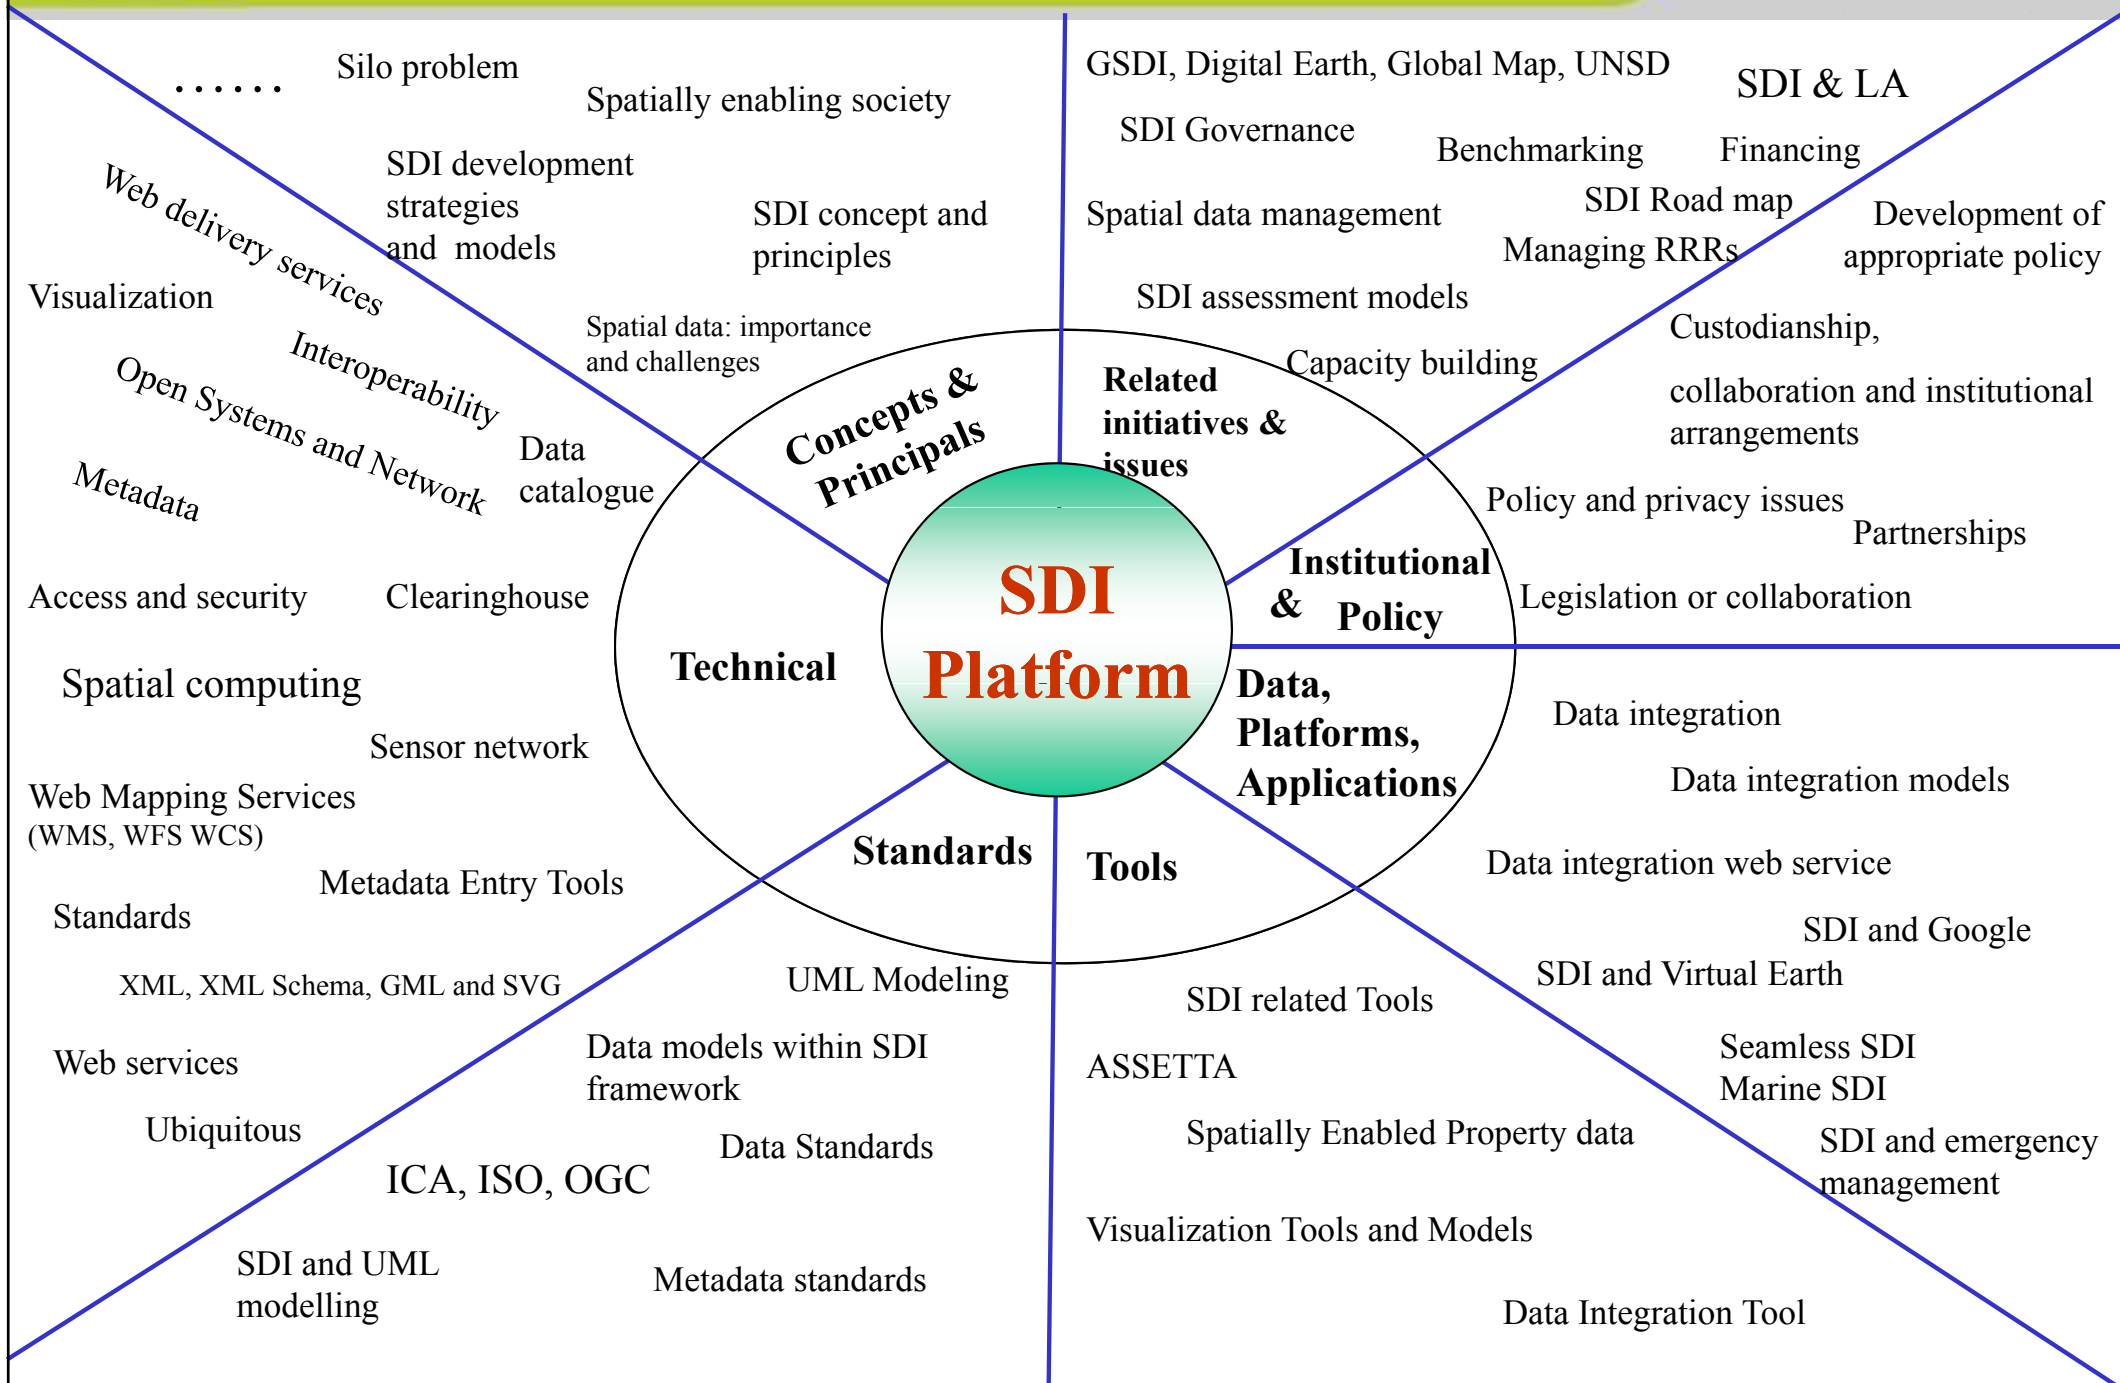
SDI Platform

Concepts & Principals

Related initiatives & issues

Institutional & Policy

Data, Platforms, Applications

Tools

Standards

Technical

……
Silo problem
Spatially enabling society
SDI development strategies and models
SDI concept and principles
Spatial data: importance and challenges
Web delivery services
Visualization
Interoperability
Open Systems and Network
Data catalogue
Metadata
Access and security
Clearinghouse
Spatial computing
Sensor network

GSDI, Digital Earth, Global Map, UNSD
SDI & LA
SDI Governance
Benchmarking
Financing
Spatial data management
SDI Road map
Managing RRRs
Development of appropriate policy
SDI assessment models
Custodianship,
Capacity building
collaboration and institutional arrangements
Policy and privacy issues
Partnerships
Legislation or collaboration

Data integration
Data integration models
Data integration web service
SDI and Google
SDI and Virtual Earth
Seamless SDI
Marine SDI
SDI and emergency management
Data Integration Tool

SDI related Tools
ASSETTA
Spatially Enabled Property data
Visualization Tools and Models

Web Mapping Services (WMS, WFS WCS)
Metadata Entry Tools
Standards
XML, XML Schema, GML and SVG
UML Modeling
Web services
Data models within SDI framework
Ubiquitous
Data Standards
ICA, ISO, OGC
SDI and UML modelling
Metadata standards